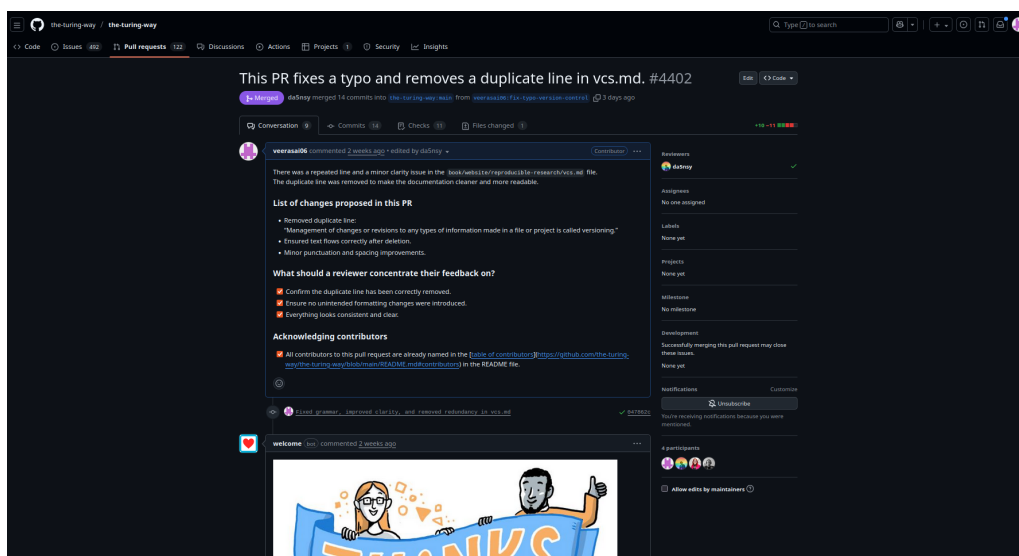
the-turing-way / the-turing-way

Type / to search

Code Issues 482 Pull requests 122 Discussions Actions Projects 1 Security Insights

This PR fixes a typo and removes a duplicate line in vcs.md. #4402

Edit Code

Merged da5nsy merged 14 commits into the-turing-way:main from veerasai06:fix-typo-version-control 3 days ago

Conversation 9 Commits 14 Checks 11 Files changed 1

+16 −11

veerasai06 commented 2 weeks ago • edited by da5nsy

Contributor

There was a repeated line and a minor clarity issue in the book/website/reproducible-research/vcs.md file.
The duplicate line was removed to make the documentation cleaner and more readable.

List of changes proposed in this PR

• Removed duplicate line:
"Management of changes or revisions to any types of information made in a file or project is called versioning."
• Ensured text flows correctly after deletion.
• Minor punctuation and spacing improvements.

What should a reviewer concentrate their feedback on?

Confirm the duplicate line has been correctly removed.
Ensure no unintended formatting changes were introduced.
Everything looks consistent and clear.

Acknowledging contributors

All contributors to this pull request are already named in the [table of contributors](https://github.com/the-turing-way/the-turing-way/blob/main/README.md#contributors) in the README file.

Fixed grammar, improved clarity, and removed redundancy in vcs.md

047862c

welcome bot commented 2 weeks ago

Reviewers
da5nsy

Assignees
No one assigned

Labels
None yet

Projects
None yet

Milestone
No milestone

Development
Successfully merging this pull request may close these issues.
None yet

Notifications Customize
Unsubscribe
You're receiving notifications because you were mentioned.

4 participants

Allow edits by maintainers